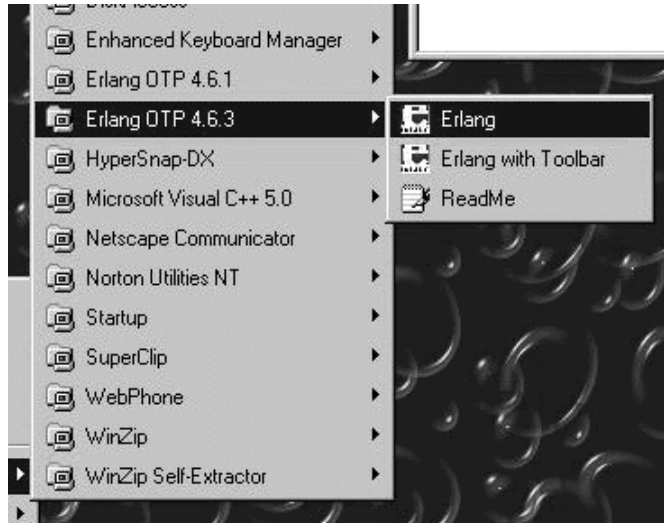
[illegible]
Enhanced Keyboard Manager
Erlang OTP 4.6.1
Erlang OTP 4.6.3
Erlang
Erlang with Toolbar
ReadMe
HyperSnap-DX
Microsoft Visual C++ 5.0
Netscape Communicator
Norton Utilities NT
Startup
SuperClip
WebPhone
WinZip
WinZip Self-Extractor